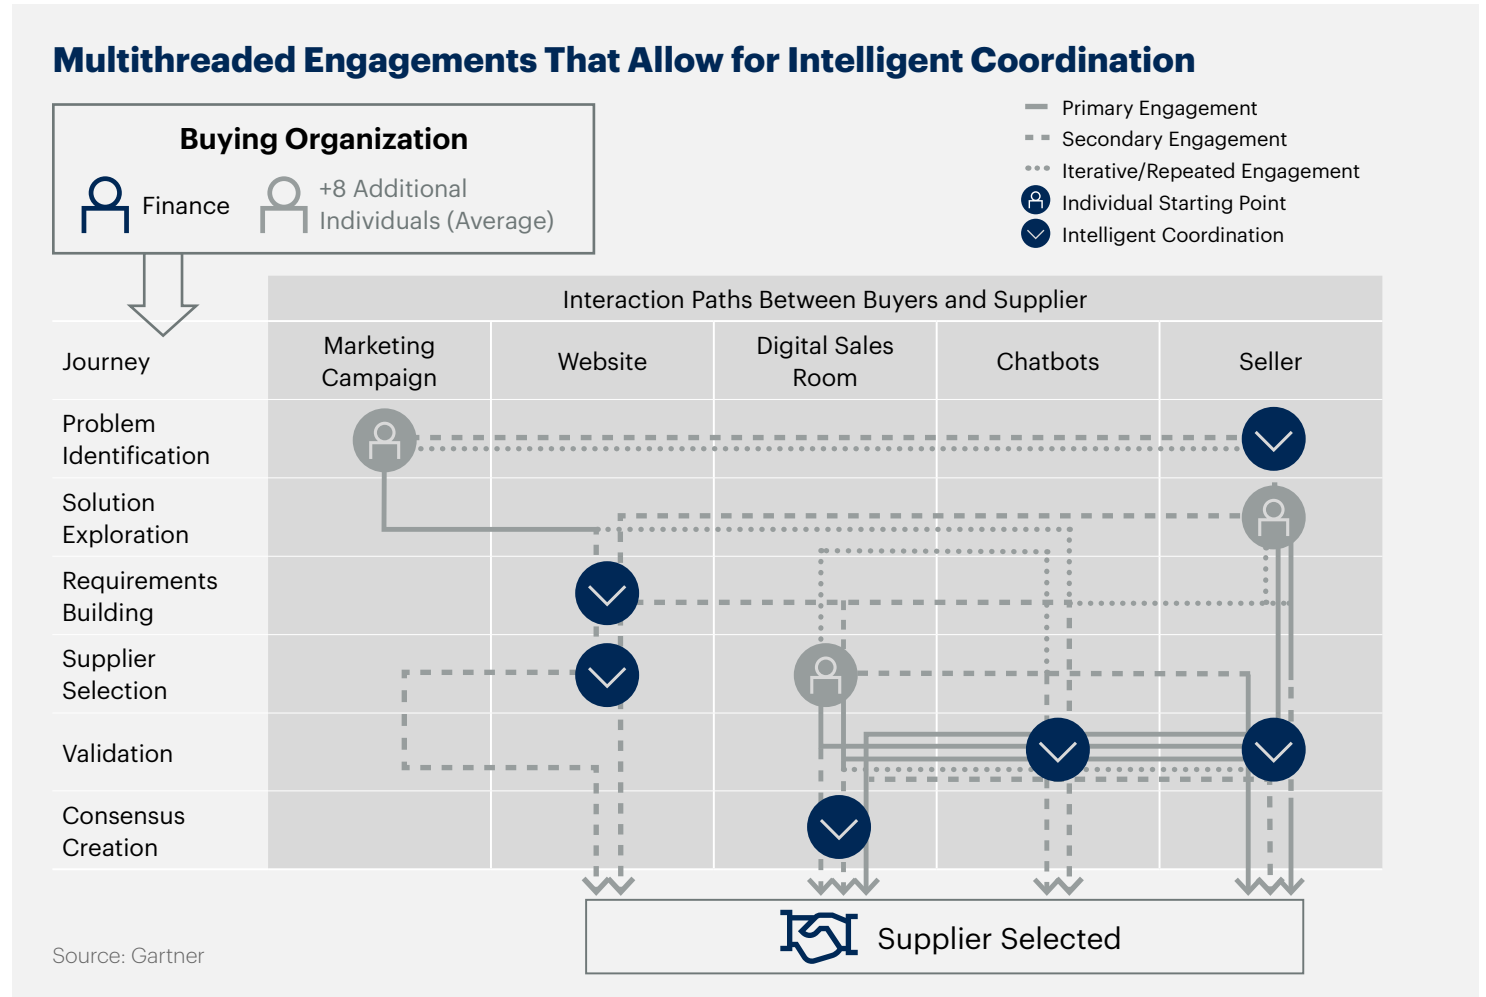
Multithreaded Engagements That Allow for Intelligent Coordination

Buying Organization

Finance

+8 Additional Individuals (Average)

Primary Engagement
Secondary Engagement
Iterative/Repeated Engagement
Individual Starting Point
Intelligent Coordination

Interaction Paths Between Buyers and Supplier

| Journey | Marketing Campaign | Website | Digital Sales Room | Chatbots | Seller |
|---|---|---|---|---|---|
| Problem Identification | | | | | |
| Solution Exploration | | | | | |
| Requirements Building | | | | | |
| Supplier Selection | | | | | |
| Validation | | | | | |
| Consensus Creation | | | | | |

Supplier Selected

Source: Gartner